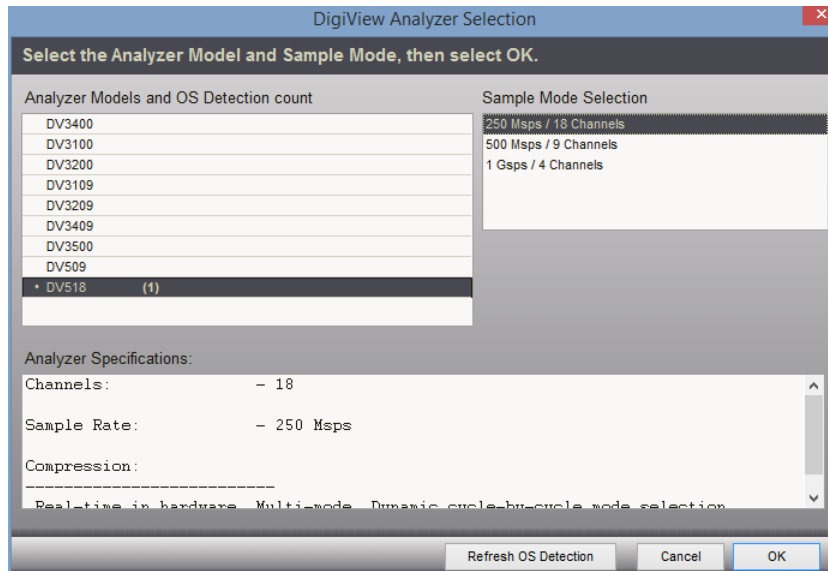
DigiView Analyzer Selection

Select the Analyzer Model and Sample Mode, then select OK.

Analyzer Models and OS Detection count

DV3400
DV3100
DV3200
DV3109
DV3209
DV3409
DV3500
DV509
• DV518 (1)

Sample Mode Selection

250 Msps / 18 Channels
500 Msps / 9 Channels
1 Gsps / 4 Channels

Analyzer Specifications:

Channels: - 18

Sample Rate: - 250 Msps

Compression:
---------------------------
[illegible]

Refresh OS Detection
Cancel
OK